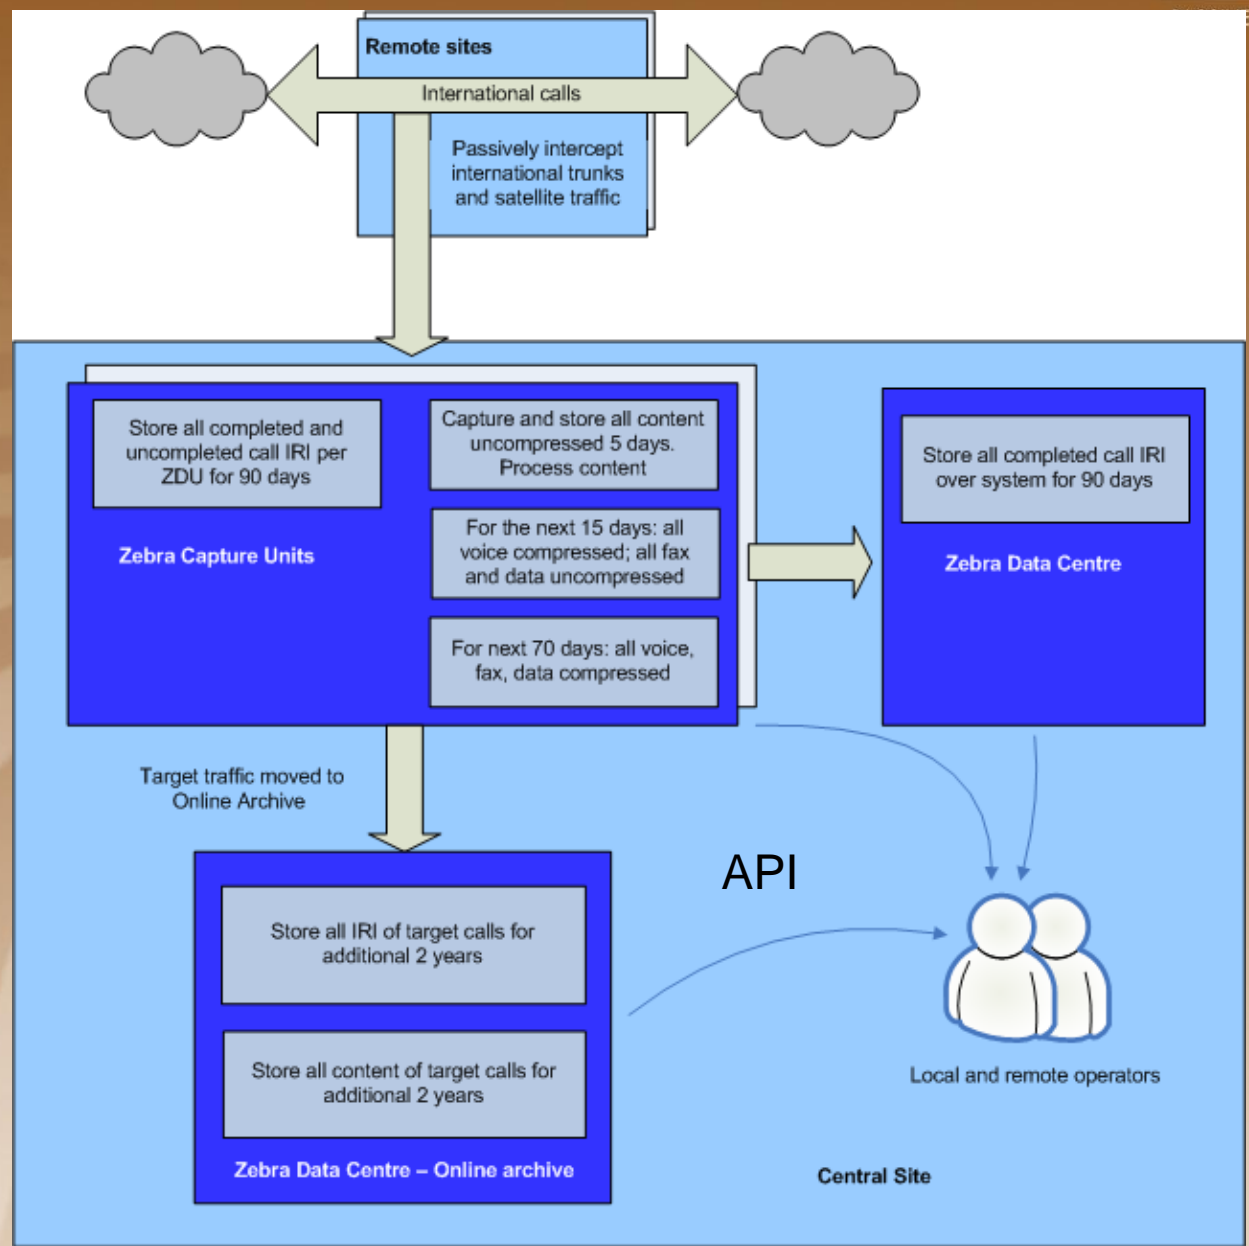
Remote sites

International calls

Passively intercept international trunks and satellite traffic

Store all completed and uncompleted call IRI per ZDU for 90 days

Capture and store all content uncompressed 5 days. Process content

For the next 15 days: all voice compressed; all fax and data uncompressed

For next 70 days: all voice, fax, data compressed

Zebra Capture Units

Store all completed call IRI over system for 90 days

Zebra Data Centre

Target traffic moved to Online Archive

API

Store all IRI of target calls for additional 2 years

Store all content of target calls for additional 2 years

Zebra Data Centre – Online archive

Local and remote operators

Central Site